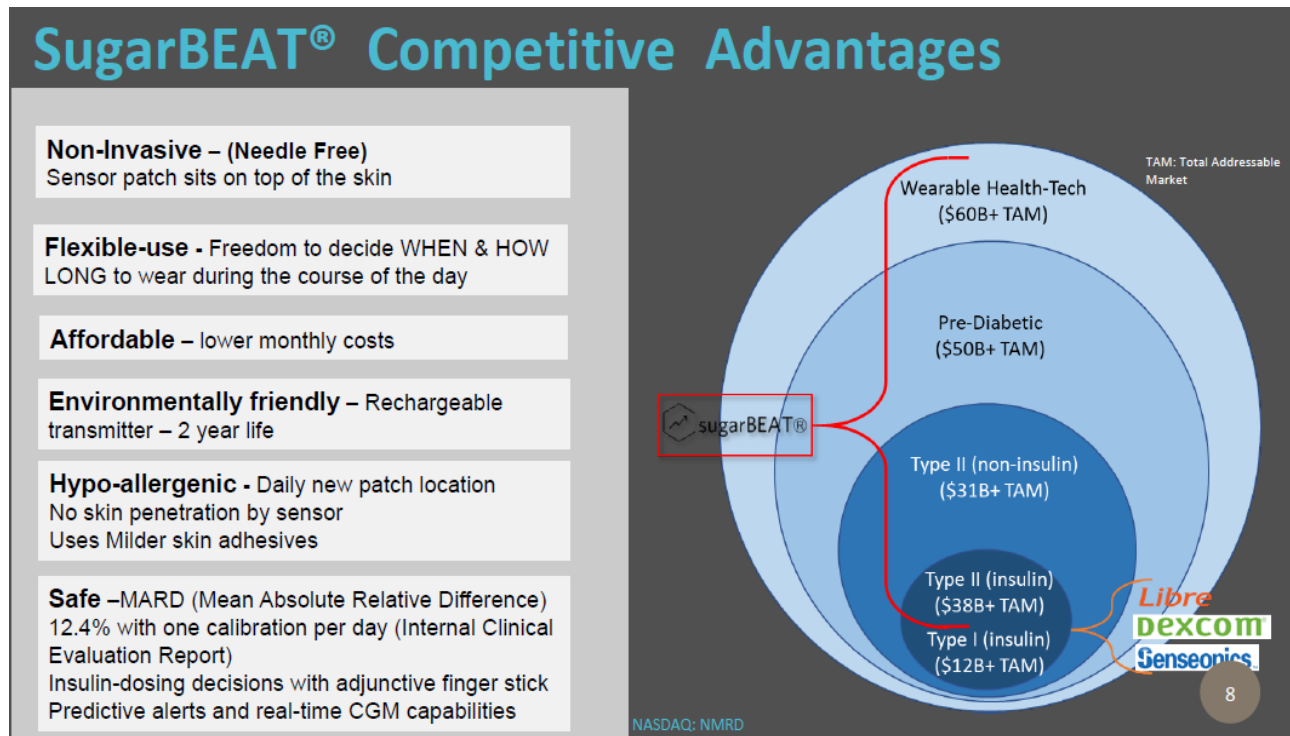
SugarBEAT® Competitive Advantages

Non-Invasive – (Needle Free)
Sensor patch sits on top of the skin

Flexible-use - Freedom to decide WHEN & HOW LONG to wear during the course of the day

Affordable – lower monthly costs

Environmentally friendly – Rechargeable transmitter – 2 year life

Hypo-allergenic - Daily new patch location
No skin penetration by sensor
Uses Milder skin adhesives

Safe –MARD (Mean Absolute Relative Difference) 12.4% with one calibration per day (Internal Clinical Evaluation Report)
Insulin-dosing decisions with adjunctive finger stick
Predictive alerts and real-time CGM capabilities

TAM: Total Addressable Market

Wearable Health-Tech
($60B+ TAM)

Pre-Diabetic
($50B+ TAM)

sugarBEAT®

Type II (non-insulin)
($31B+ TAM)

Type II (insulin)
($38B+ TAM)
Type I (insulin)
($12B+ TAM)

Libre
DEXCOM
Senseonics

8

NASDAQ: NMRD